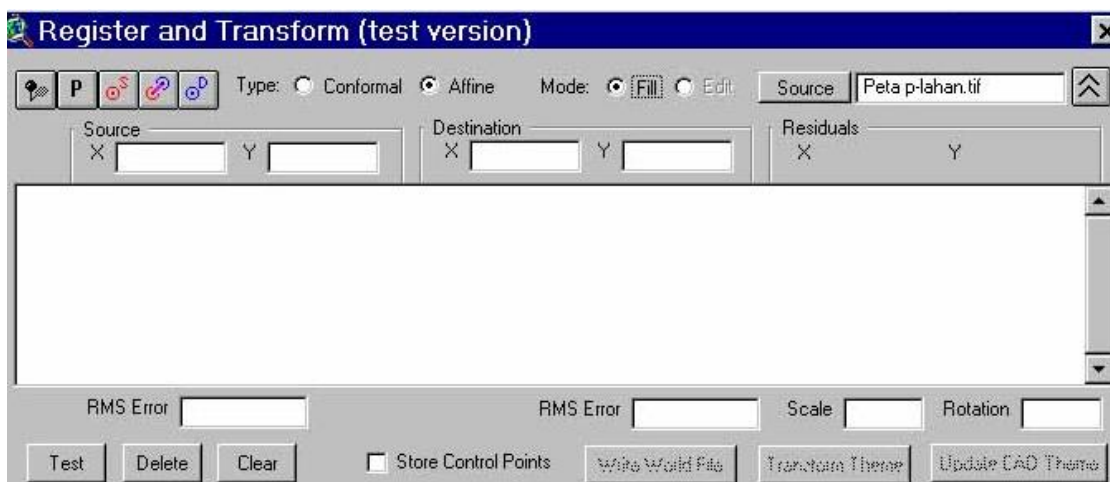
Register and Transform (test version)

P

Type: Conformal Affine

Mode: Fill Edit

Source

Peta p-lahan.tif

Source
X Y

Destination
X Y

Residuals
X Y

RMS Error

RMS Error

Scale

Rotation

Test

Delete

Clear

Store Control Points

Write World File

Transform Theme

Update CAD Theme